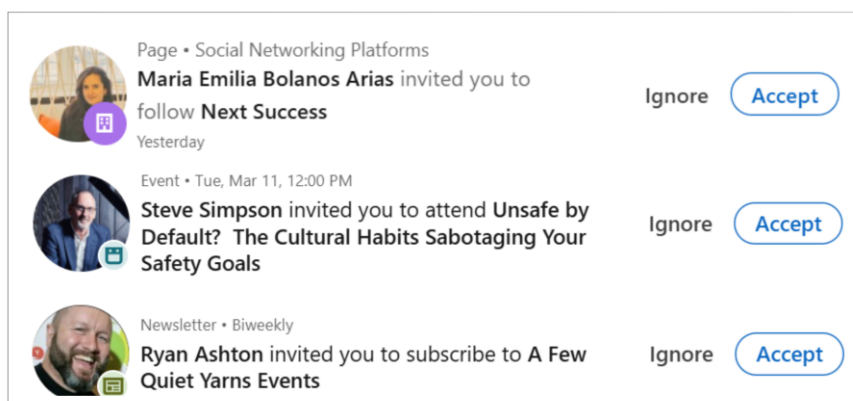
Page • Social Networking Platforms
**Maria Emilia Bolanos Arias** invited you to follow **Next Success**
Yesterday

Ignore Accept

Event • Tue, Mar 11, 12:00 PM
**Steve Simpson** invited you to attend **Unsafe by Default? The Cultural Habits Sabotaging Your Safety Goals**

Ignore Accept

Newsletter • Biweekly
**Ryan Ashton** invited you to subscribe to **A Few Quiet Yarns Events**

Ignore Accept